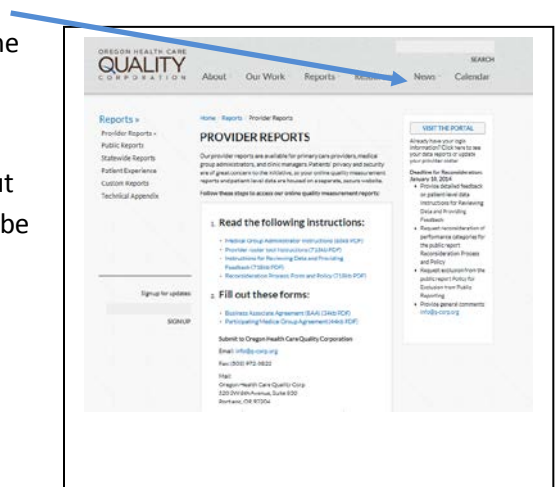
ne

ut

be

OREGON HEALTH CARE
QUALITY
CORPORATION

SEARCH

About Our Work Reports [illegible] News Calendar

Reports »
Provider Reports »
Public Reports
Statewide Reports
Patient Experience
Custom Reports
Technical Appendix

Home | Reports | Provider Reports

PROVIDER REPORTS

Our provider reports are available for primary care providers, medical group administrators, and clinic managers. Patients' privacy and security are of great concern to the initiative, so your online quality measurement reports and patient level data are housed on a separate, secure website.

Follow these steps to access our online quality measurement reports:

1. Read the following instructions:

• Medical Group Administrator Instructions ([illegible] PDF)
• Provider roster tool Instructions (713kb PDF)
• Instructions for Reviewing Data and Providing Feedback (718kb PDF)
• Reconsideration Process Form and Policy (718kb PDF)

2. Fill out these forms:

• Business Associate Agreement (BAA) (34kb PDF)
• Participating Medical Group Agreement ([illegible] PDF)

Submit to Oregon Health Care Quality Corporation

Email: info@q-corp.org

Fax: (503) 972-0822

Mail:
Oregon Health Care Quality Corp
520 SW 6th Avenue, Suite 830
Portland, OR 97204

Signup for updates

SIGNUP

VISIT THE PORTAL

Already have your login information? Click here to see your data reports or update your provider roster

Deadline for Reconsideration: January 10, 2014
• Provide detailed feedback on patient level data Instructions for Reviewing Data and Providing Feedback
• Request reconsideration of performance categories for the public report Reconsideration Process and Policy
• Request exclusion from the public report Policy for Exclusion from Public Reporting
• Provide general comments info@q-corp.org